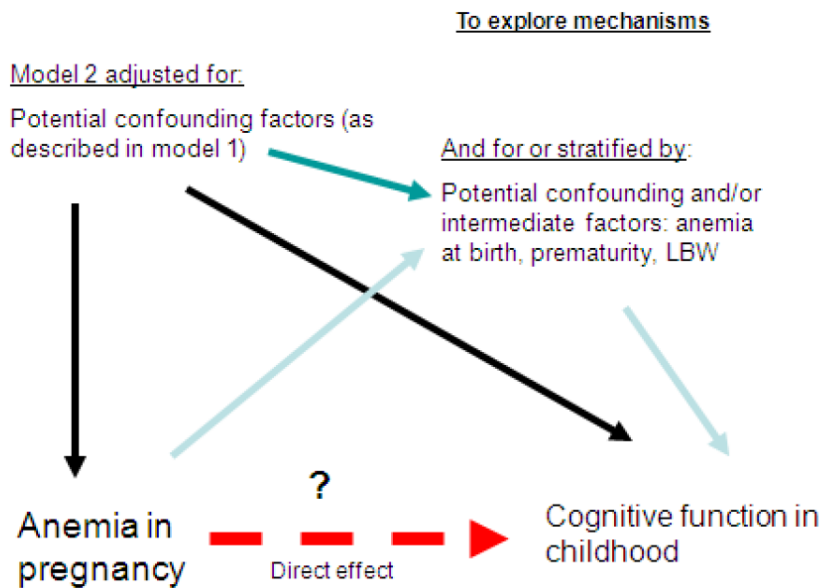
To explore mechanisms

Model 2 adjusted for:

Potential confounding factors (as described in model 1)

And for or stratified by:

Potential confounding and/or intermediate factors: anemia at birth, prematurity, LBW

?

Anemia in pregnancy

Direct effect

Cognitive function in childhood